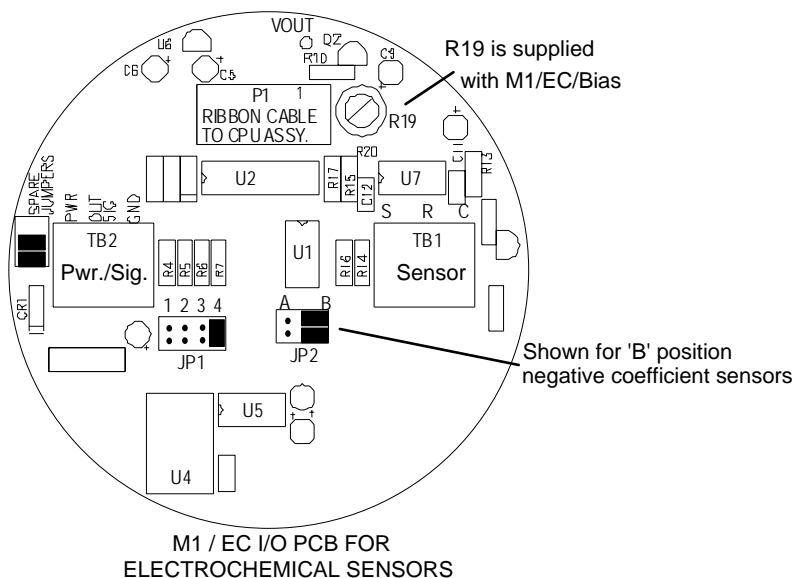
VOUT
U6
Q2
C4
C6
C5
R10
R19 is supplied with M1/EC/Bias
P1
1
RIBBON CABLE TO CPU ASSY.
R19
R20
C11
R13
SPARE JUMPERS
U2
R17
R15
C12
U7
PWR
OUT SIG
GND
S
R
C
TB2
Pwr./Sig.
R4
R5
R6
R7
U1
R16
R14
TB1
Sensor
CR1
1 2 3 4
A
B
JP1
JP2
Shown for 'B' position negative coefficient sensors
U5
U4
M1 / EC I/O PCB FOR ELECTROCHEMICAL SENSORS